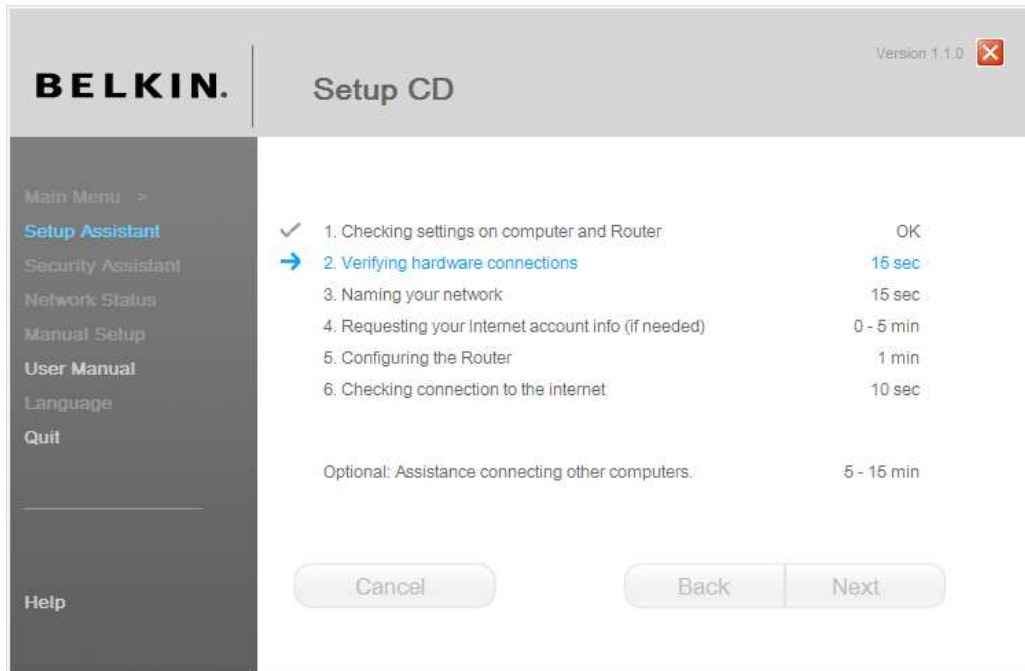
BELKIN.

Setup CD

Version 1.1.0

Main Menu >
Setup Assistant
Security Assistant
Network Status
Manual Setup
User Manual
Language
Quit

Help

1. Checking settings on computer and Router OK
2. Verifying hardware connections 15 sec
3. Naming your network 15 sec
4. Requesting your Internet account info (if needed) 0 - 5 min
5. Configuring the Router 1 min
6. Checking connection to the internet 10 sec

Optional: Assistance connecting other computers. 5 - 15 min

Cancel

Back

Next